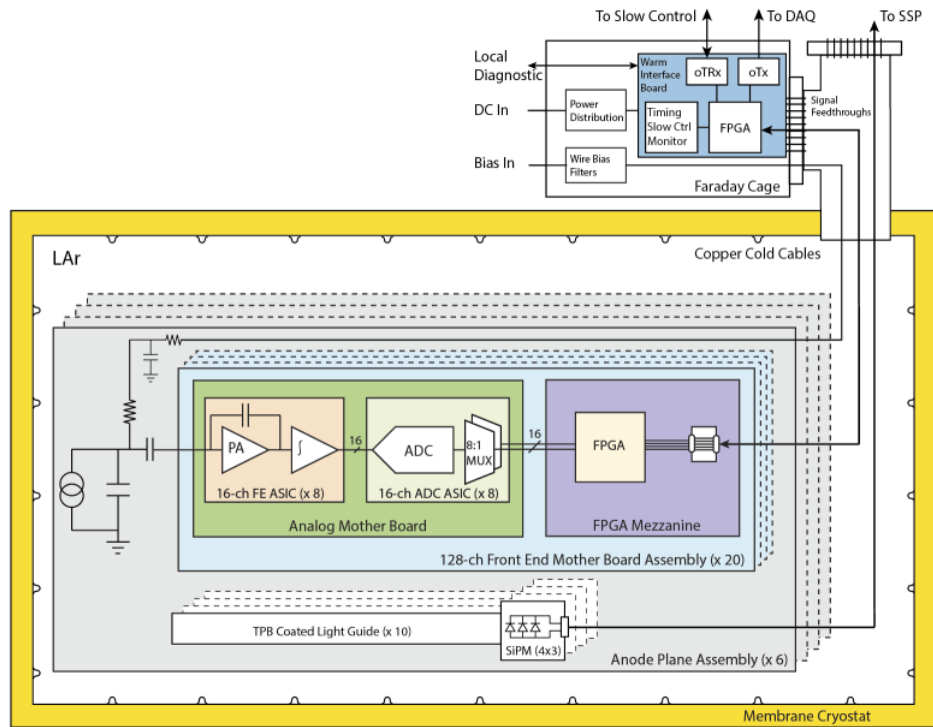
To Slow Control
To DAQ
To SSP
Local Diagnostic
Warm Interface Board
oTRx
oTx
DC In
Power Distribution
Timing Slow Ctrl Monitor
FPGA
Signal Feedthroughs
Bias In
Wire Bias Filters
Faraday Cage
LAr
Copper Cold Cables
PA
$\int$
16
ADC
8:1 MUX
16
FPGA
16-ch FE ASIC (x 8)
16-ch ADC ASIC (x 8)
Analog Mother Board
FPGA Mezzanine
128-ch Front End Mother Board Assembly (x 20)
TPB Coated Light Guide (x 10)
SiPM (4x3)
Anode Plane Assembly (x 6)
Membrane Cryostat